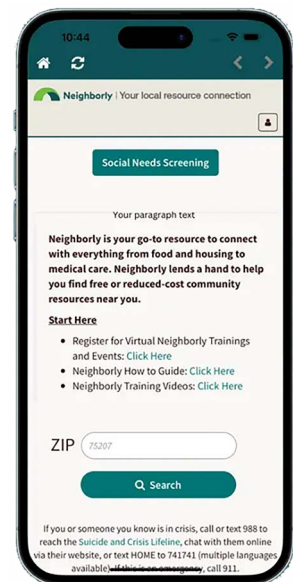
10:44

Neighborly | Your local resource connection

Social Needs Screening

Your paragraph text

Neighborly is your go-to resource to connect with everything from food and housing to medical care. Neighborly lends a hand to help you find free or reduced-cost community resources near you.

Start Here

- Register for Virtual Neighborly Trainings and Events: Click Here
- Neighborly How to Guide: Click Here
- Neighborly Training Videos: Click Here

ZIP 75207

Search

If you or someone you know is in crisis, call or text 988 to reach the Suicide and Crisis Lifeline, chat with them online via their website, or text HOME to 741741 (multiple languages available). If this is an emergency, call 911.